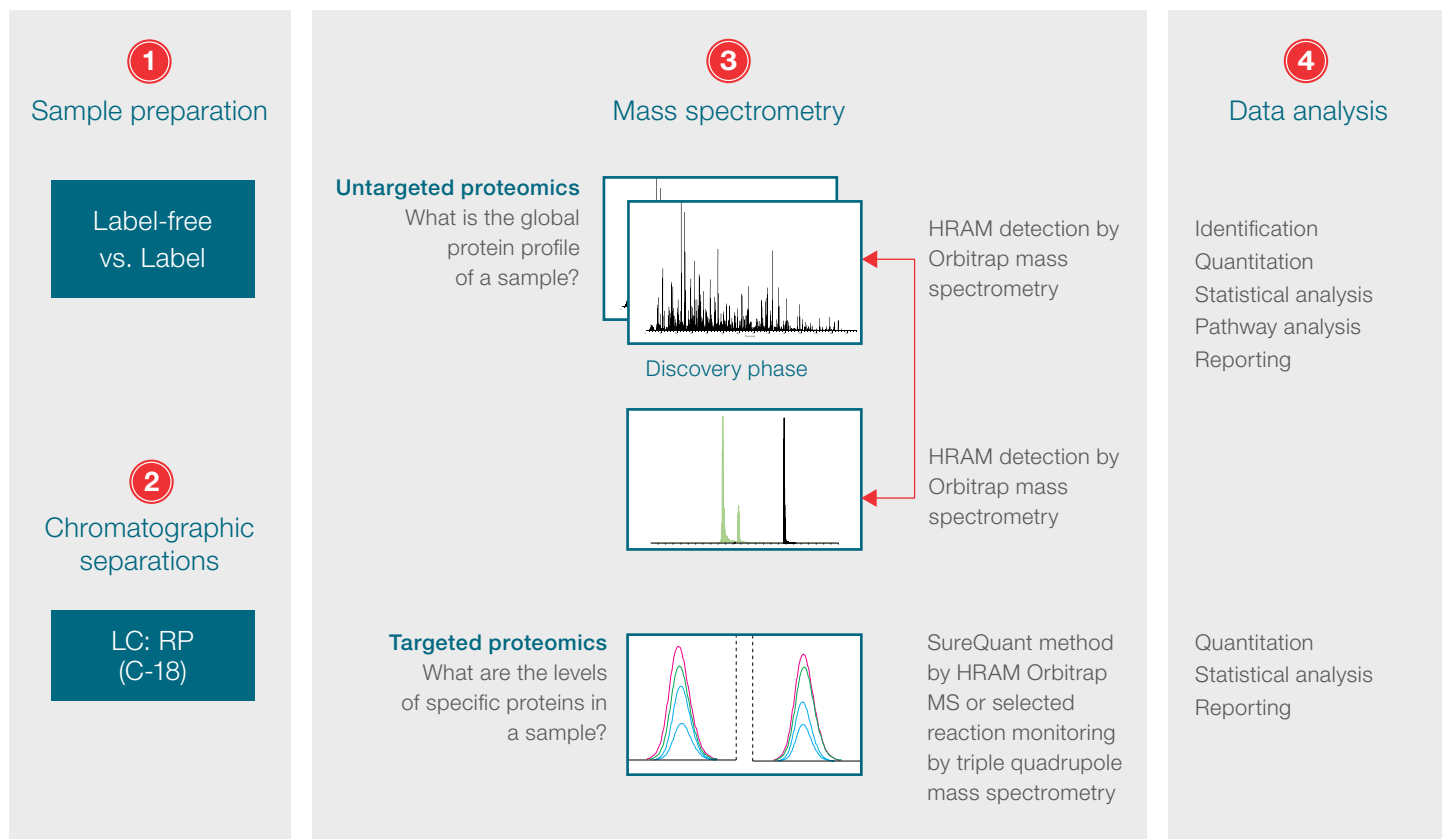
1
Sample preparation

Label-free
vs. Label

2
Chromatographic separations

LC: RP
(C-18)

3
Mass spectrometry

Untargeted proteomics
What is the global protein profile of a sample?

Discovery phase

HRAM detection by Orbitrap mass spectrometry

HRAM detection by Orbitrap mass spectrometry

Targeted proteomics
What are the levels of specific proteins in a sample?

SureQuant method by HRAM Orbitrap MS or selected reaction monitoring by triple quadrupole mass spectrometry

4
Data analysis

Identification
Quantitation
Statistical analysis
Pathway analysis
Reporting

Quantitation
Statistical analysis
Reporting